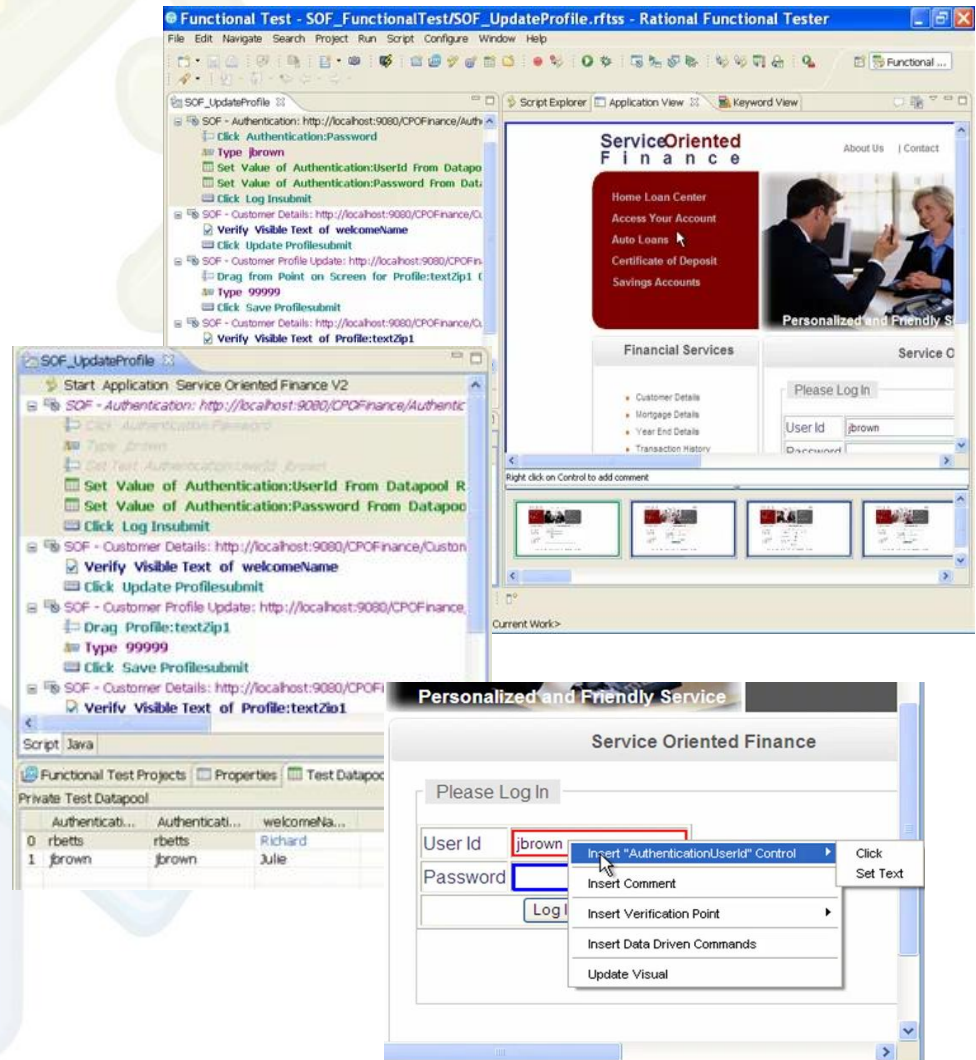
Functional Test - SOF_FunctionalTest/SOF_UpdateProfile.rftss - Rational Functional Tester

File Edit Navigate Search Project Run Script Configure Window Help

Functional ...

SOF_UpdateProfile

SOF - Authentication: http://localhost:9080/CPOFinance/Auth
Click Authentication:Password
Type jbrown
Set Value of Authentication:UserId From Datapo
Set Value of Authentication:Password From Dat
Click Log Insubmit
SOF - Customer Details: http://localhost:9080/CPOFinance/C
Verify Visible Text of welcomeName
Click Update Profilesubmit
SOF - Customer Profile Update: http://localhost:9080/CPOFin
Drag from Point on Screen for Profile:textZip1 (
Type 99999
Click Save Profilesubmit
SOF - Customer Details: http://localhost:9080/CPOFinance/C
Verify Visible Text of Profile:textZip1

Script Explorer Application View Keyword View

ServiceOriented
Finance

About Us | Contact

Home Loan Center
Access Your Account
Auto Loans
Certificate of Deposit
Savings Accounts

Personalized and Friendly S

Financial Services

Service O

Customer Details
Mortgage Details
Year End Details
Transaction History

Please Log In
User Id jbrown
Password

Right click on Control to add comment

Current Work>

SOF_UpdateProfile

Start Application Service Oriented Finance V2
SOF - Authentication: http://localhost:9080/CPOFinance/Authentic
Click Authentication:Password
Type jbrown
Set Text Authentication:UserId jbrown
Set Value of Authentication:UserId From Datapool R
Set Value of Authentication:Password From Datapoo
Click Log Insubmit
SOF - Customer Details: http://localhost:9080/CPOFinance/Custon
Verify Visible Text of welcomeName
Click Update Profilesubmit
SOF - Customer Profile Update: http://localhost:9080/CPOFinance_
Drag Profile:textZip1
Type 99999
Click Save Profilesubmit
SOF - Customer Details: http://localhost:9080/CPOFi
Verify Visible Text of Profile:textZip1

Script Java

Functional Test Projects Properties Test Datapoo

Private Test Datapool

| | Authenticati... | Authenticati... | welcomeNa... |
|---|---|---|---|
| 0 | rbetts | rbetts | Richard |
| 1 | jbrown | jbrown | Julie |

Personalized and Friendly Service

Service Oriented Finance

Please Log In

User Id jbrown
Password
Log I

Insert "AuthenticationUserId" Control
Insert Comment
Insert Verification Point
Insert Data Driven Commands
Update Visual

Click
Set Text